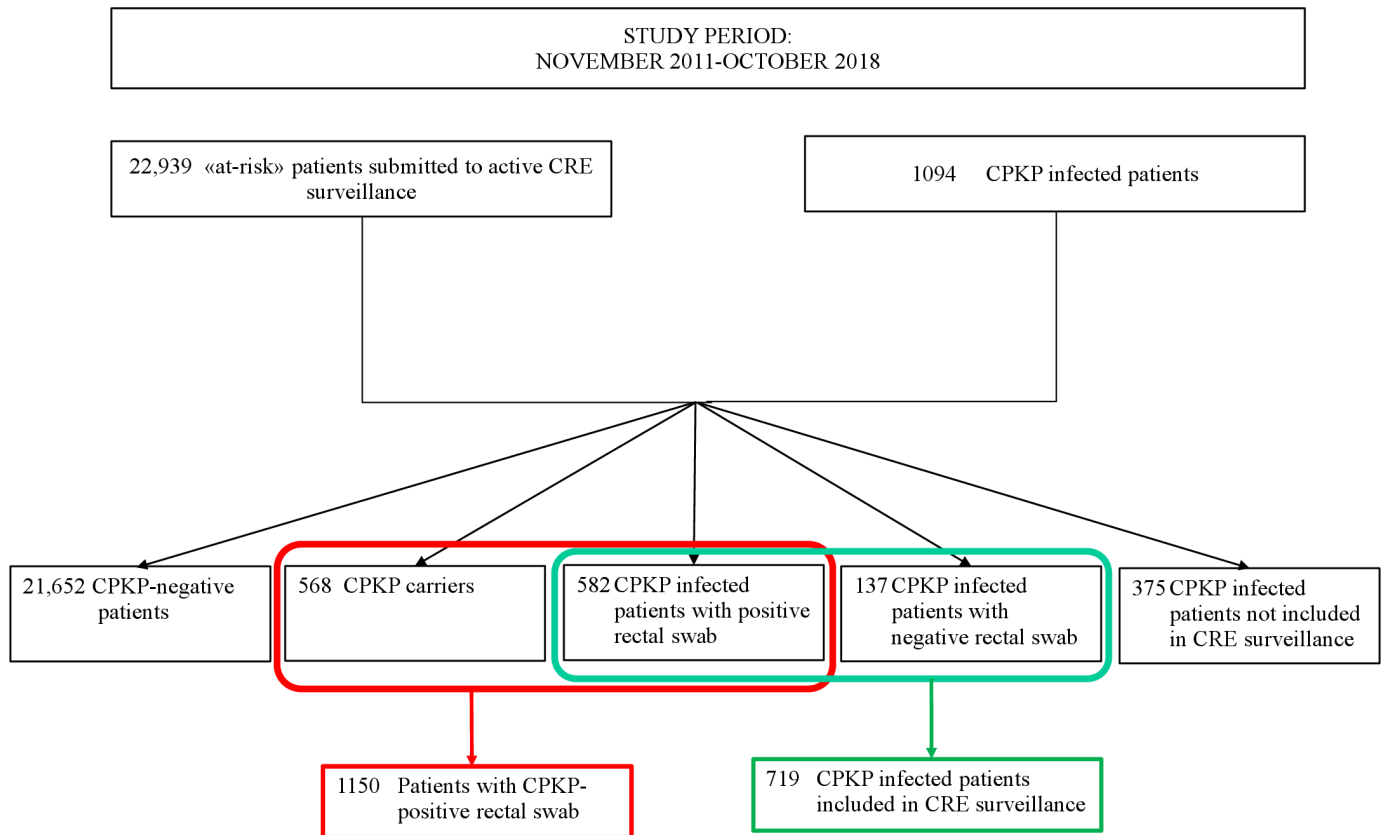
STUDY PERIOD:
NOVEMBER 2011-OCTOBER 2018

22,939 «at-risk» patients submitted to active CRE surveillance

1094 CPKP infected patients

21,652 CPKP-negative patients

568 CPKP carriers

582 CPKP infected patients with positive rectal swab

137 CPKP infected patients with negative rectal swab

375 CPKP infected patients not included in CRE surveillance

1150 Patients with CPKP-positive rectal swab

719 CPKP infected patients included in CRE surveillance